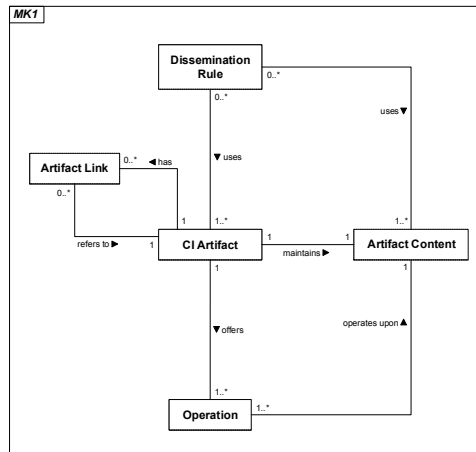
MK1

Dissemination Rule

0..*

0..*

uses ▼

▼ uses

Artifact Link

0..*

◀ has

0..*

1

1..*

1..*

refers to ▶

1

CI Artifact

1

maintains ▶

1

Artifact Content

1

1

▼ offers

operates upon ▲

1..*

Operation

1..*